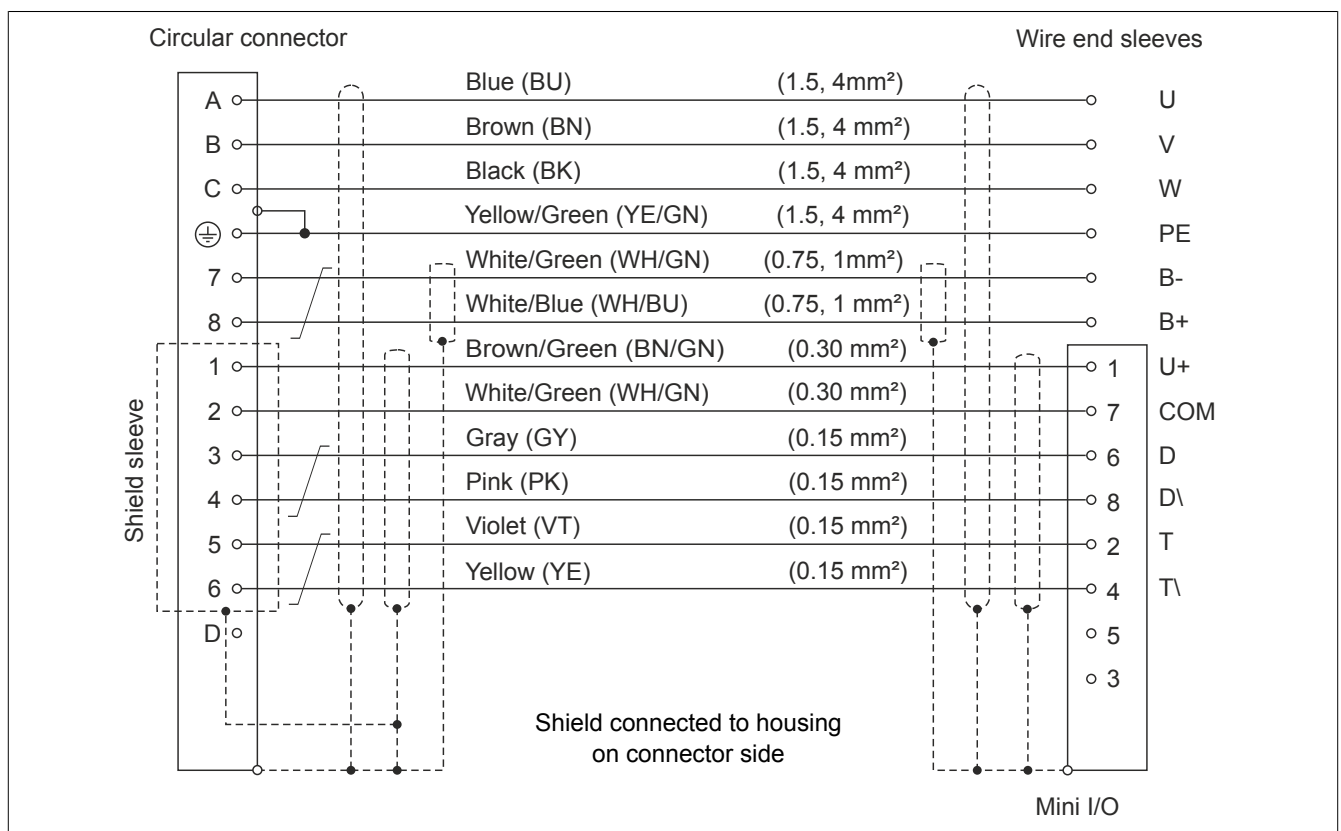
Circular connector

Wire end sleeves

A
B
C
7
8
1
2
3
4
5
6
D

Shield sleeve

Blue (BU) (1.5, 4mm²)
Brown (BN) (1.5, 4 mm²)
Black (BK) (1.5, 4 mm²)
Yellow/Green (YE/GN) (1.5, 4 mm²)
White/Green (WH/GN) (0.75, 1mm²)
White/Blue (WH/BU) (0.75, 1 mm²)
Brown/Green (BN/GN) (0.30 mm²)
White/Green (WH/GN) (0.30 mm²)
Gray (GY) (0.15 mm²)
Pink (PK) (0.15 mm²)
Violet (VT) (0.15 mm²)
Yellow (YE) (0.15 mm²)

U
V
W
PE
B-
B+
1 U+
7 COM
6 D
8 D\
2 T
4 T\
5
3

Shield connected to housing on connector side

Mini I/O